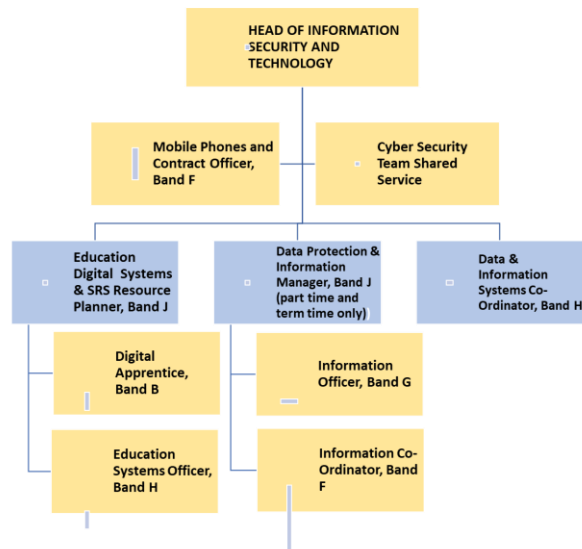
HEAD OF INFORMATION SECURITY AND TECHNOLOGY

Mobile Phones and Contract Officer, Band F

Cyber Security Team Shared Service

Education Digital Systems & SRS Resource Planner, Band J

Data Protection & Information Manager, Band J (part time and term time only)

Data & Information Systems Co-Ordinator, Band H

Digital Apprentice, Band B

Education Systems Officer, Band H

Information Officer, Band G

Information Co-Ordinator, Band F